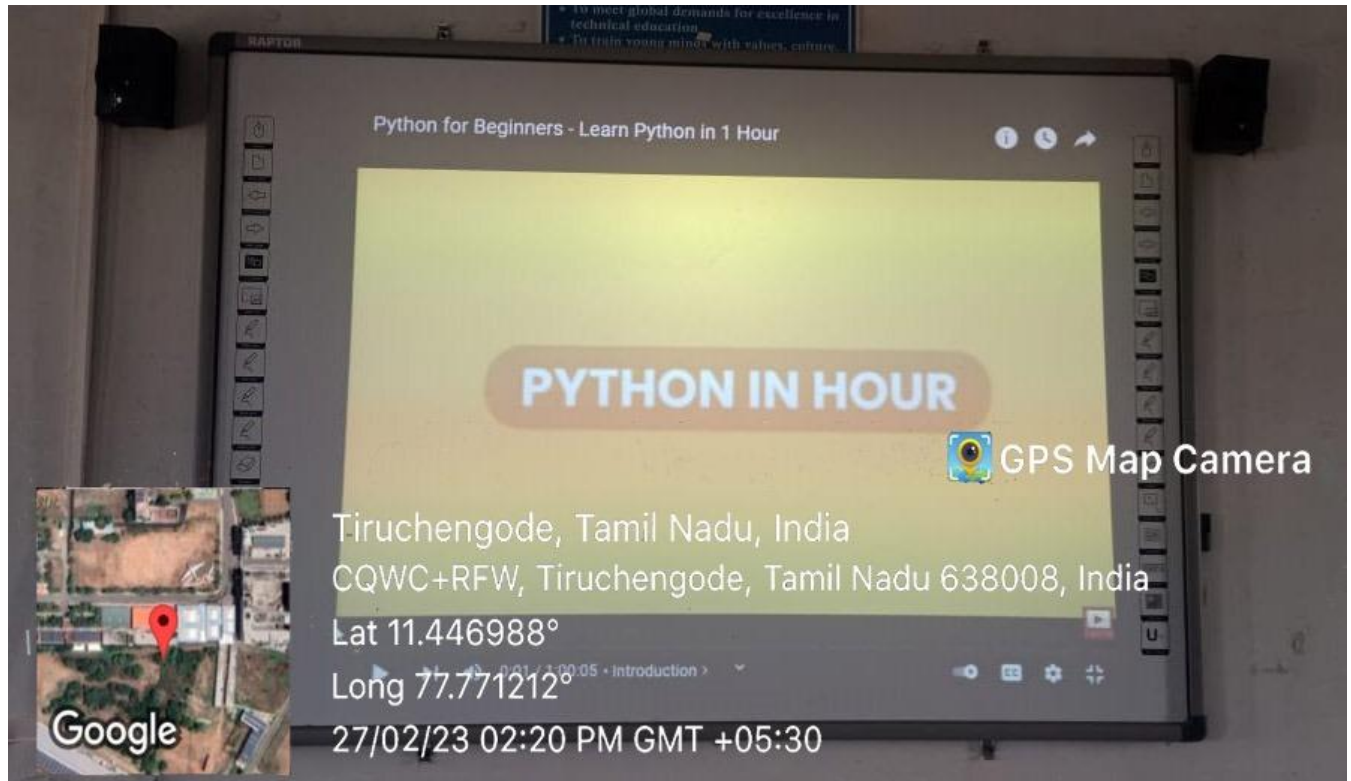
• To meet global demands for excellence in technical education
• To train young minds with values, culture,

RAPTOR

Python for Beginners - Learn Python in 1 Hour

PYTHON IN HOUR

0:01 / 1:00:05 • Introduction >

U

GPS Map Camera

Tiruchengode, Tamil Nadu, India
CQWC+RFW, Tiruchengode, Tamil Nadu 638008, India
Lat 11.446988°
Long 77.771212°
27/02/23 02:20 PM GMT +05:30

Google